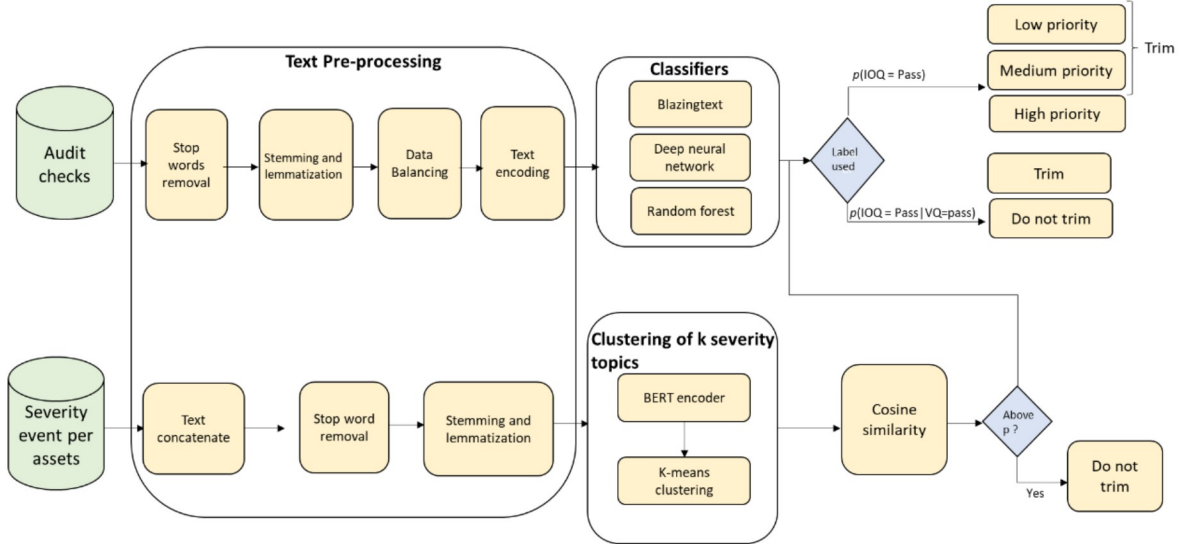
Audit checks

Text Pre-processing

Stop words removal

Stemming and lemmatization

Data Balancing

Text encoding

Classifiers

Blazingtext

Deep neural network

Random forest

Label used

$p$(IOQ = Pass)

Low priority

Medium priority

High priority

Trim

Trim

$p$(IOQ = Pass|VQ=pass)

Do not trim

Severity event per assets

Text concatenate

Stop word removal

Stemming and lemmatization

Clustering of k severity topics

BERT encoder

K-means clustering

Cosine similarity

Above p ?

Yes

Do not trim